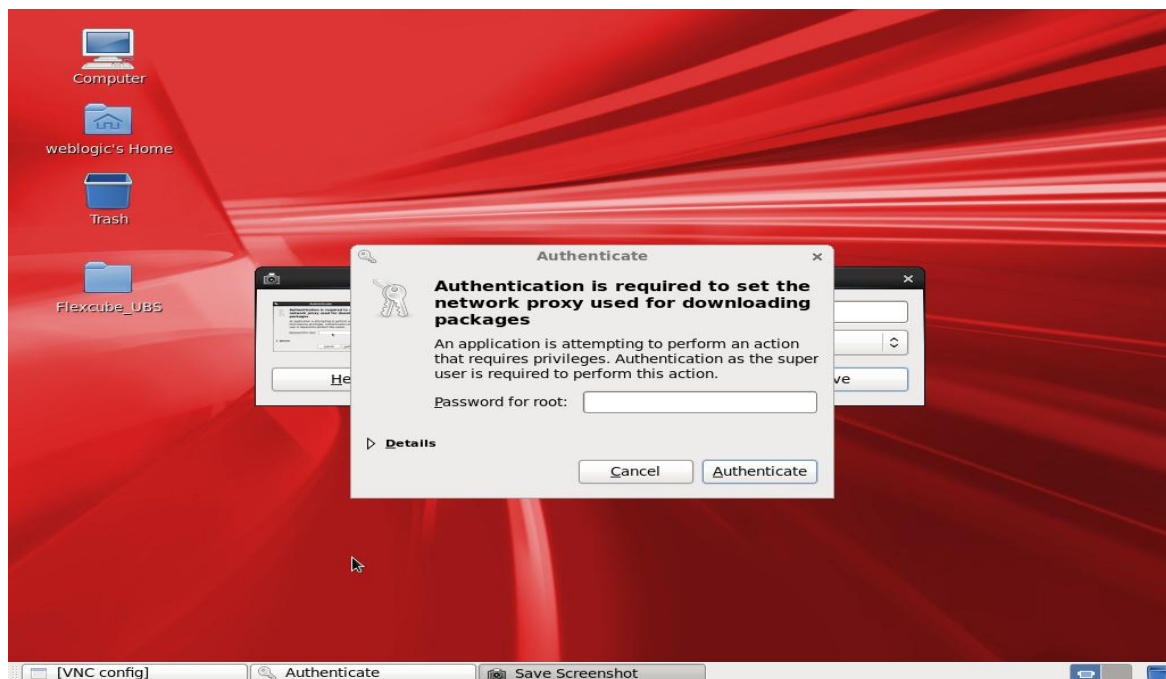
Computer

weblogic's Home

Trash

Flexcube_UBS

Authenticate

Authentication is required to set the network proxy used for downloading packages

An application is attempting to perform an action that requires privileges. Authentication as the super user is required to perform this action.

Password for root:

Details

Cancel

Authenticate

He

ve

[VNC config]

Authenticate

Save Screenshot